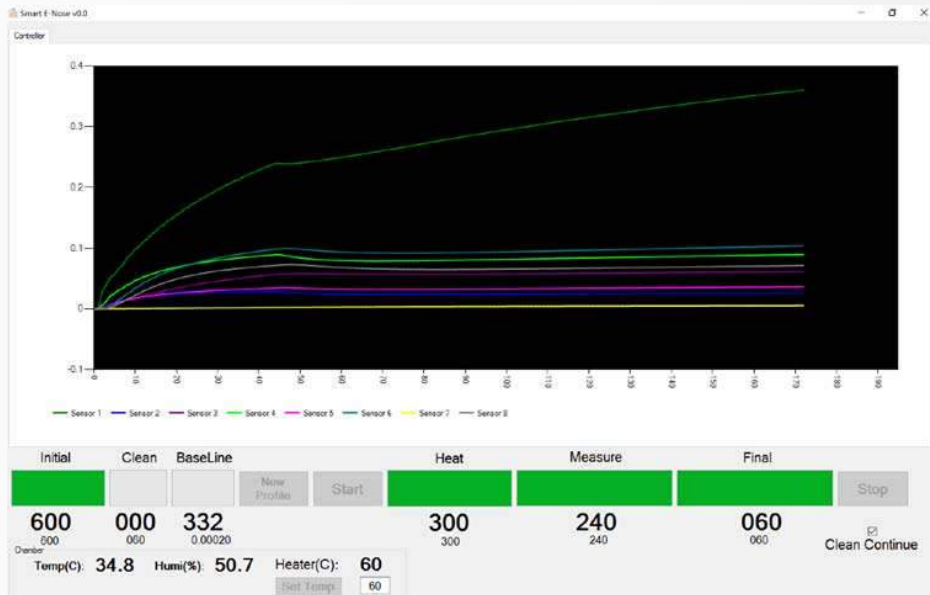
Smart E-Nose v0.0

Controller

0.4
0.3
0.2
0.1
0
-0.1

0 10 20 30 40 50 60 70 80 90 100 110 120 130 140 150 160 170 180 190

Sensor 1 Sensor 2 Sensor 3 Sensor 4 Sensor 5 Sensor 6 Sensor 7 Sensor 8

Initial Clean BaseLine New Profile Start Heat Measure Final Stop

600
600
000
060
332
0.00020
300
300
240
240
060
060

Clean Continue

Chamber
Temp(C): 34.8 Humi(%): 50.7 Heater(C): 60
Set Temp 60